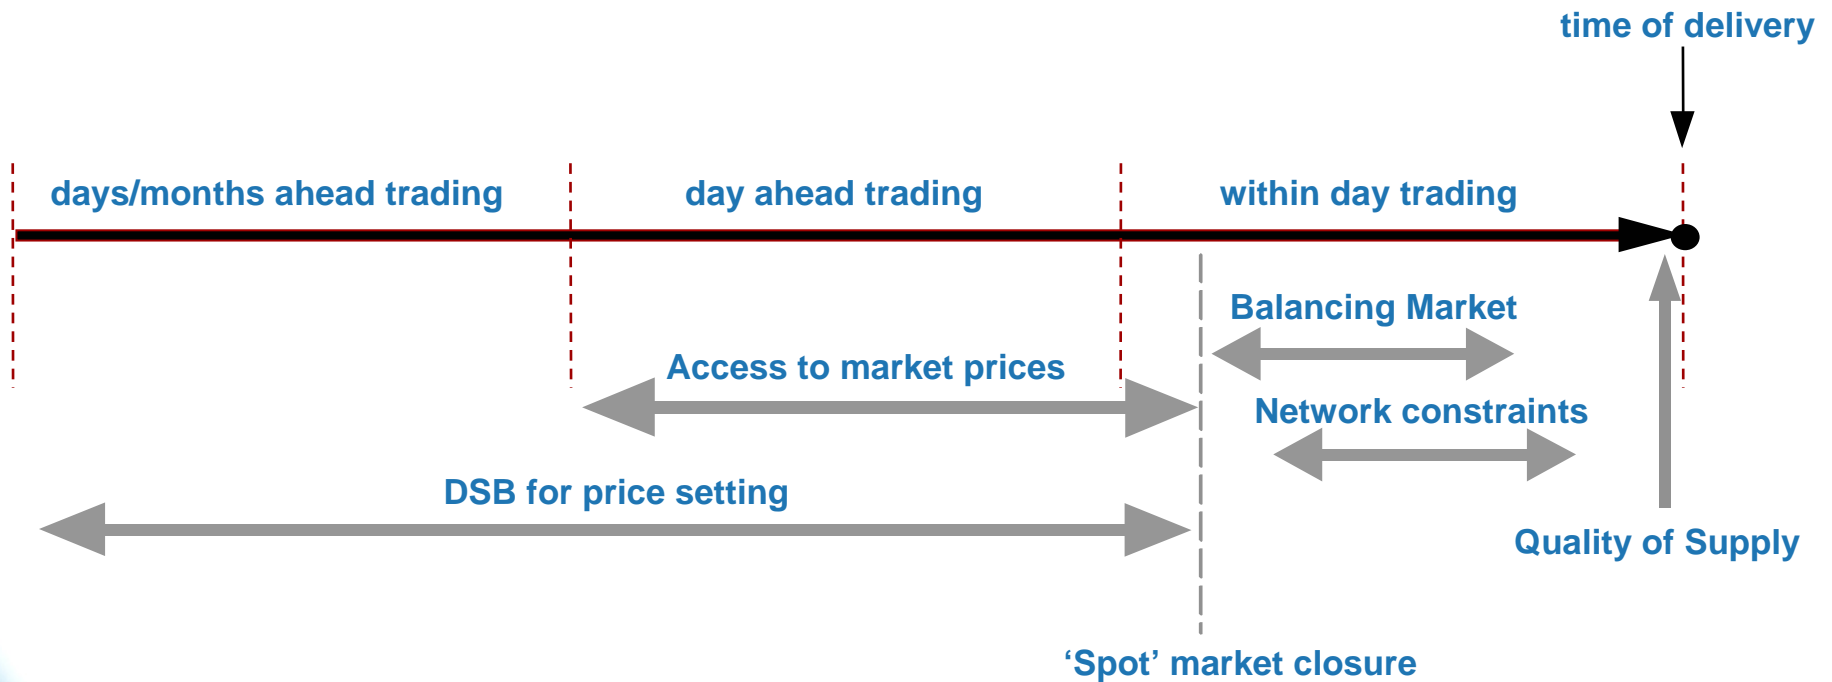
time of delivery

days/months ahead trading

day ahead trading

within day trading

Balancing Market

Access to market prices

Network constraints

DSB for price setting

Quality of Supply

‘Spot’ market closure